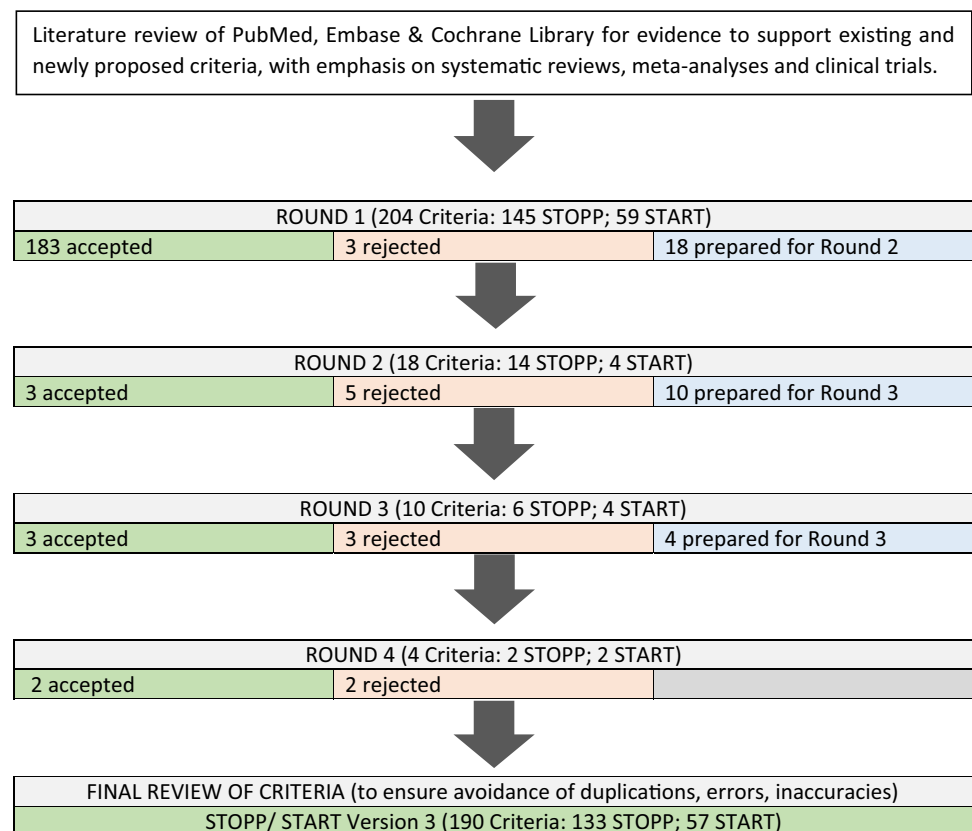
Literature review of PubMed, Embase & Cochrane Library for evidence to support existing and newly proposed criteria, with emphasis on systematic reviews, meta-analyses and clinical trials.

ROUND 1 (204 Criteria: 145 STOPP; 59 START)

183 accepted | 3 rejected | 18 prepared for Round 2

ROUND 2 (18 Criteria: 14 STOPP; 4 START)

3 accepted | 5 rejected | 10 prepared for Round 3

ROUND 3 (10 Criteria: 6 STOPP; 4 START)

3 accepted | 3 rejected | 4 prepared for Round 3

ROUND 4 (4 Criteria: 2 STOPP; 2 START)

2 accepted | 2 rejected

FINAL REVIEW OF CRITERIA (to ensure avoidance of duplications, errors, inaccuracies)

STOPP/ START Version 3 (190 Criteria: 133 STOPP; 57 START)